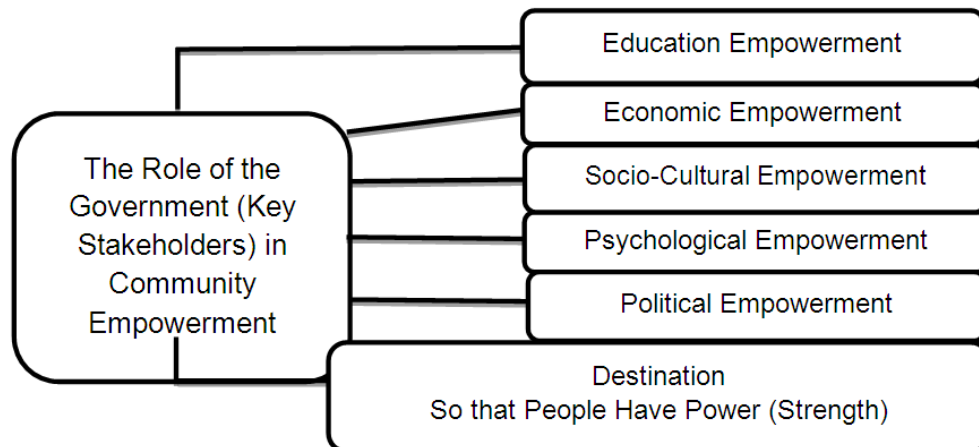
The Role of the Government (Key Stakeholders) in Community Empowerment

Education Empowerment

Economic Empowerment

Socio-Cultural Empowerment

Psychological Empowerment

Political Empowerment

Destination
So that People Have Power (Strength)